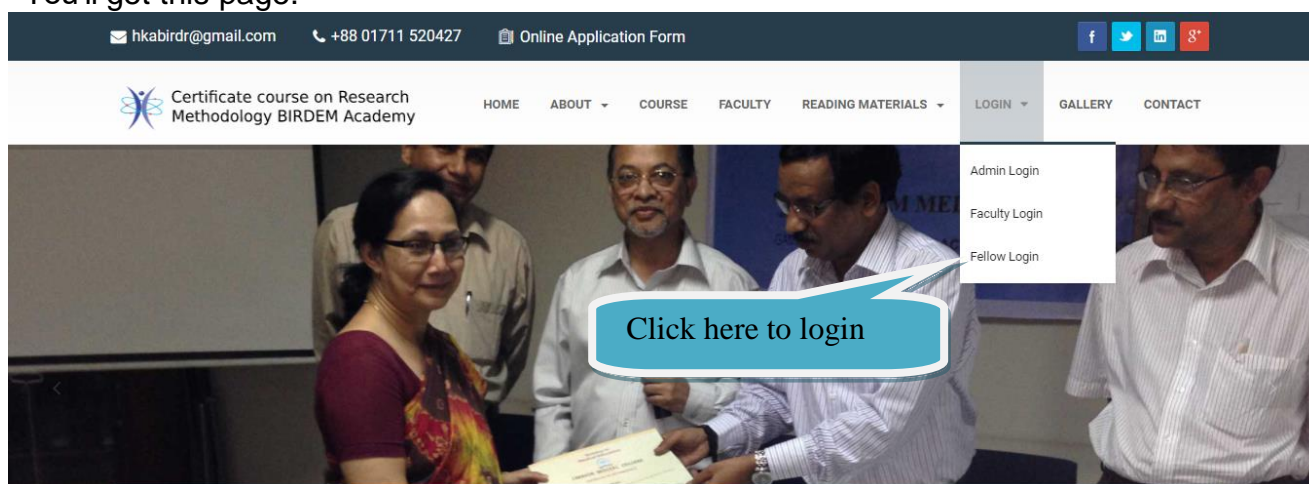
You'll get this page.

hkabirdr@gmail.com +88 01711 520427 Online Application Form

f g+

Certificate course on Research Methodology BIRDEM Academy

HOME ABOUT COURSE FACULTY READING MATERIALS LOGIN GALLERY CONTACT

Admin Login
Faculty Login
Fellow Login

Click here to login